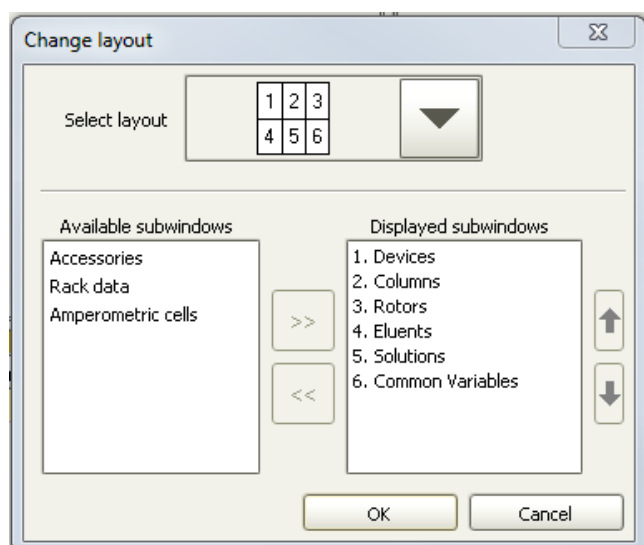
Change layout

Select layout

| 1 | 2 | 3 |
|---|---|---|
| 4 | 5 | 6 |

Available subwindows

Accessories
Rack data
Amperometric cells

>>

<<

Displayed subwindows

1. Devices
2. Columns
3. Rotors
4. Eluents
5. Solutions
6. Common Variables

OK

Cancel